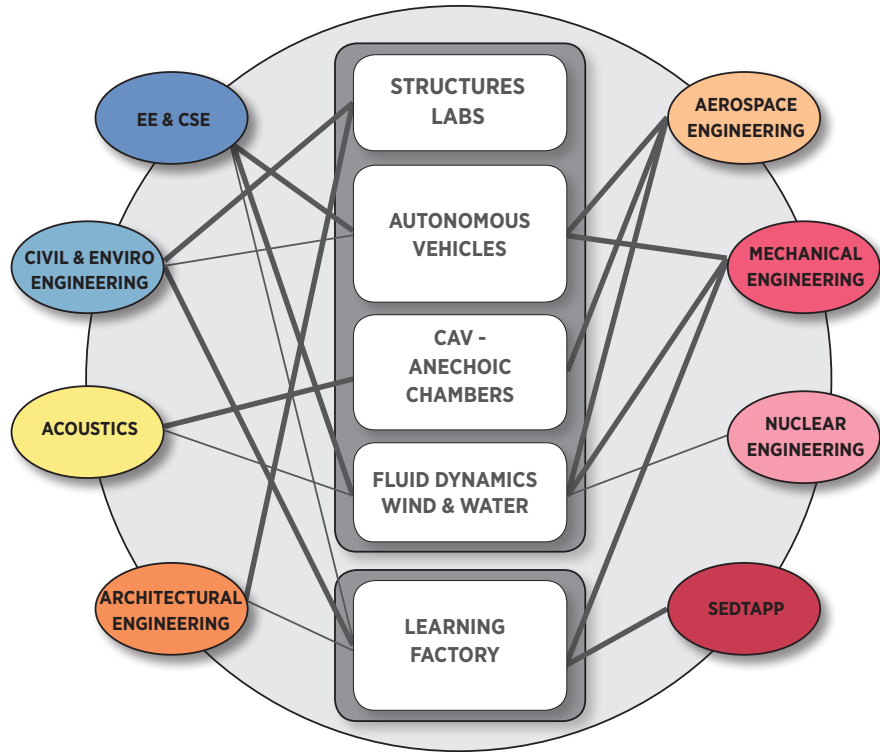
EE & CSE

CIVIL & ENVIRO ENGINEERING

ACOUSTICS

ARCHITECTURAL ENGINEERING

STRUCTURES LABS

AUTONOMOUS VEHICLES

CAV - ANECHOIC CHAMBERS

FLUID DYNAMICS WIND & WATER

LEARNING FACTORY

AEROSPACE ENGINEERING

MECHANICAL ENGINEERING

NUCLEAR ENGINEERING

SEDTAPP